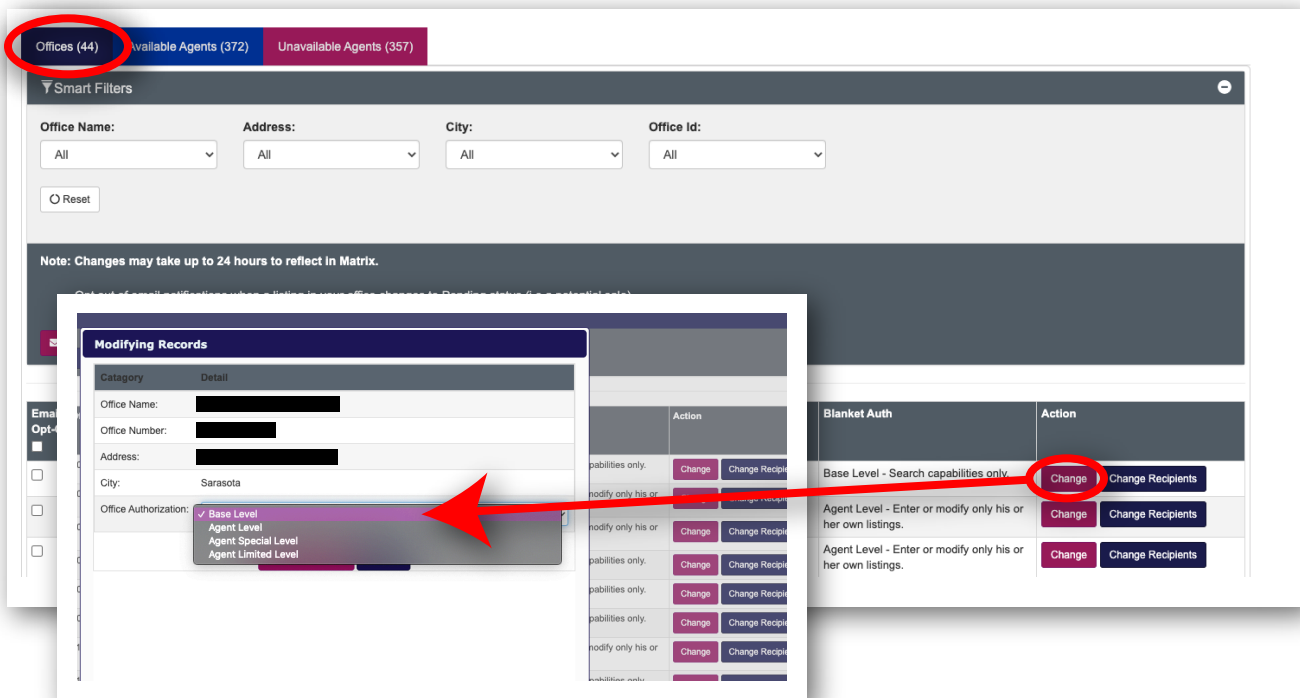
Offices (44) Available Agents (372) Unavailable Agents (357)

Smart Filters

Office Name: All
Address: All
City: All
Office Id: All

Reset

Note: Changes may take up to 24 hours to reflect in Matrix.

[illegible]

Modifying Records

| Category | Detail |
|---|---|
| Office Name: | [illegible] |
| Office Number: | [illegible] |
| Address: | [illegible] |
| City: | Sarasota |
| Office Authorization: | ✓ Base Level |

Agent Level
Agent Special Level
Agent Limited Level

| Action |
|---|
| Change Change Recipi |
| Change Change Recipi |
| Change Change Recipi |
| Change Change Recipi |
| Change Change Recipi |
| Change Change Recipi |
| Change Change Recipi |

capabilities only.
modify only his or
modify only his or
capabilities only.
capabilities only.
capabilities only.
modify only his or

Ema Opt-

| Blanket Auth | Action |
|---|---|
| Base Level - Search capabilities only. | Change Change Recipients |
| Agent Level - Enter or modify only his or her own listings. | Change Change Recipients |
| Agent Level - Enter or modify only his or her own listings. | Change Change Recipients |